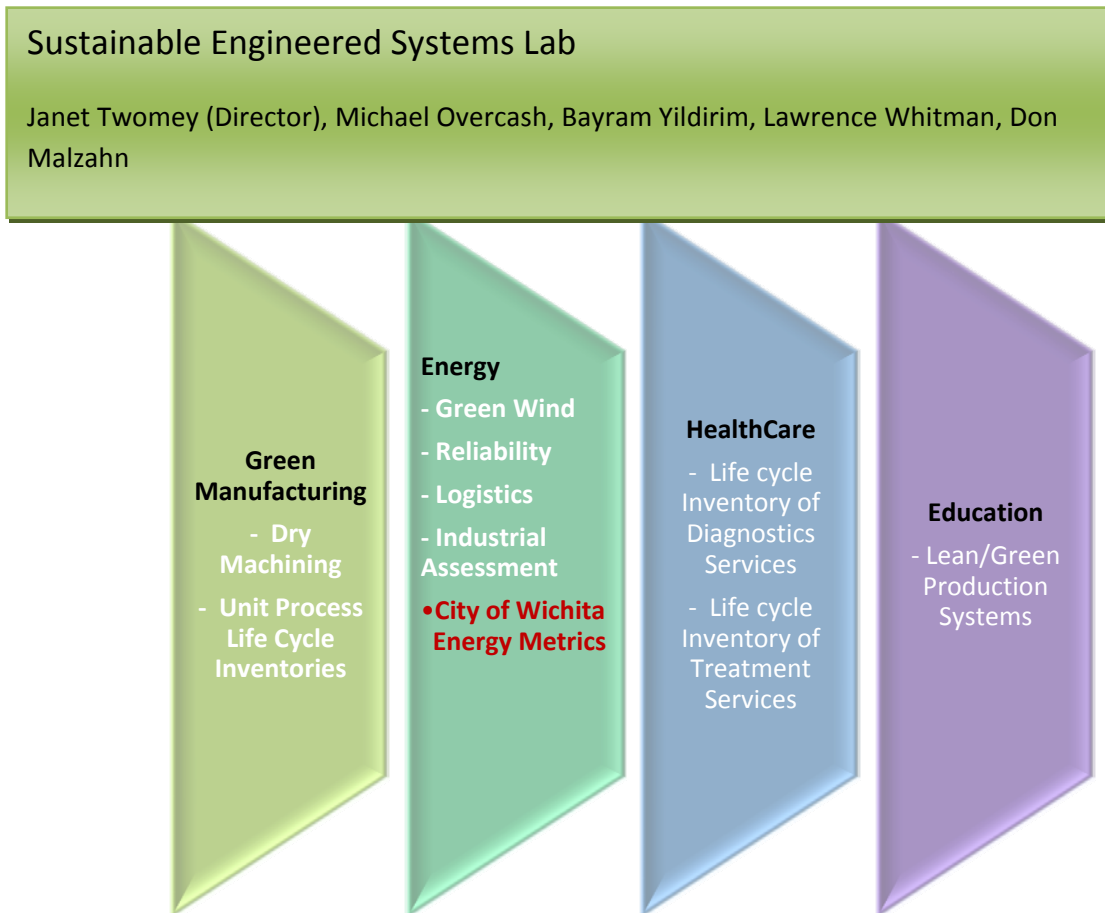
Sustainable Engineered Systems Lab

Janet Twomey (Director), Michael Overcash, Bayram Yildirim, Lawrence Whitman, Don Malzahn

Green Manufacturing
- Dry Machining
- Unit Process Life Cycle Inventories

Energy
- Green Wind
- Reliability
- Logistics
- Industrial Assessment
•City of Wichita Energy Metrics

HealthCare
- Life cycle Inventory of Diagnostics Services
- Life cycle Inventory of Treatment Services

Education
- Lean/Green Production Systems